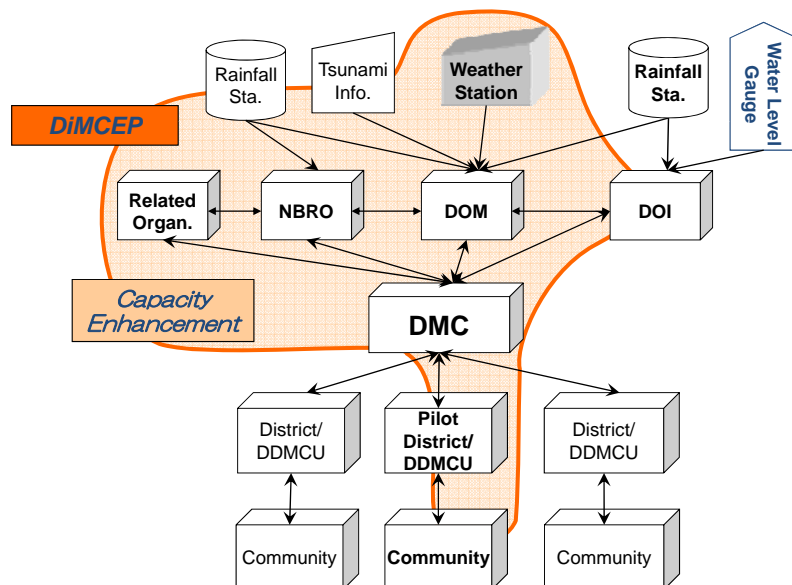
Rainfall Sta.

Tsunami Info.

Weather Station

Rainfall Sta.

Water Level Gauge

DiMCEP

Related Organ.

NBRO

DOM

DOI

Capacity Enhancement

DMC

District/ DDMCU

Pilot District/ DDMCU

District/ DDMCU

Community

Community

Community